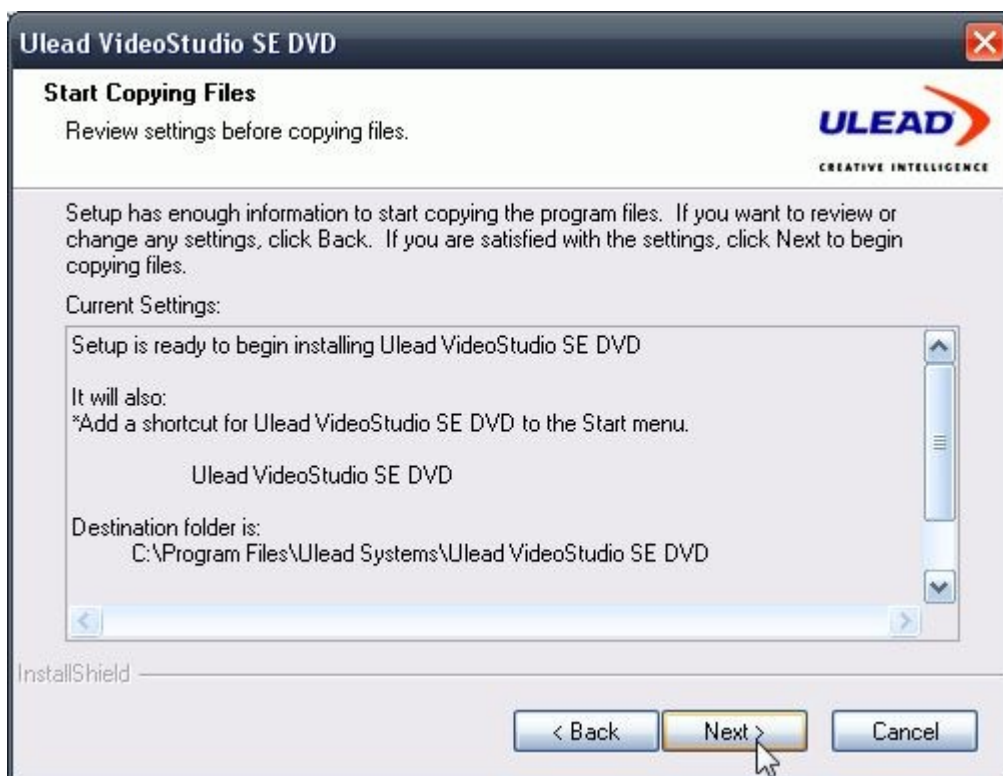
Ulead VideoStudio SE DVD

Start Copying Files

Review settings before copying files.

ULEAD

CREATIVE INTELLIGENCE

Setup has enough information to start copying the program files. If you want to review or change any settings, click Back. If you are satisfied with the settings, click Next to begin copying files.

Current Settings:

Setup is ready to begin installing Ulead VideoStudio SE DVD

It will also:
*Add a shortcut for Ulead VideoStudio SE DVD to the Start menu.

Ulead VideoStudio SE DVD

Destination folder is:
C:\Program Files\Ulead Systems\Ulead VideoStudio SE DVD

InstallShield

< Back

Next >

Cancel